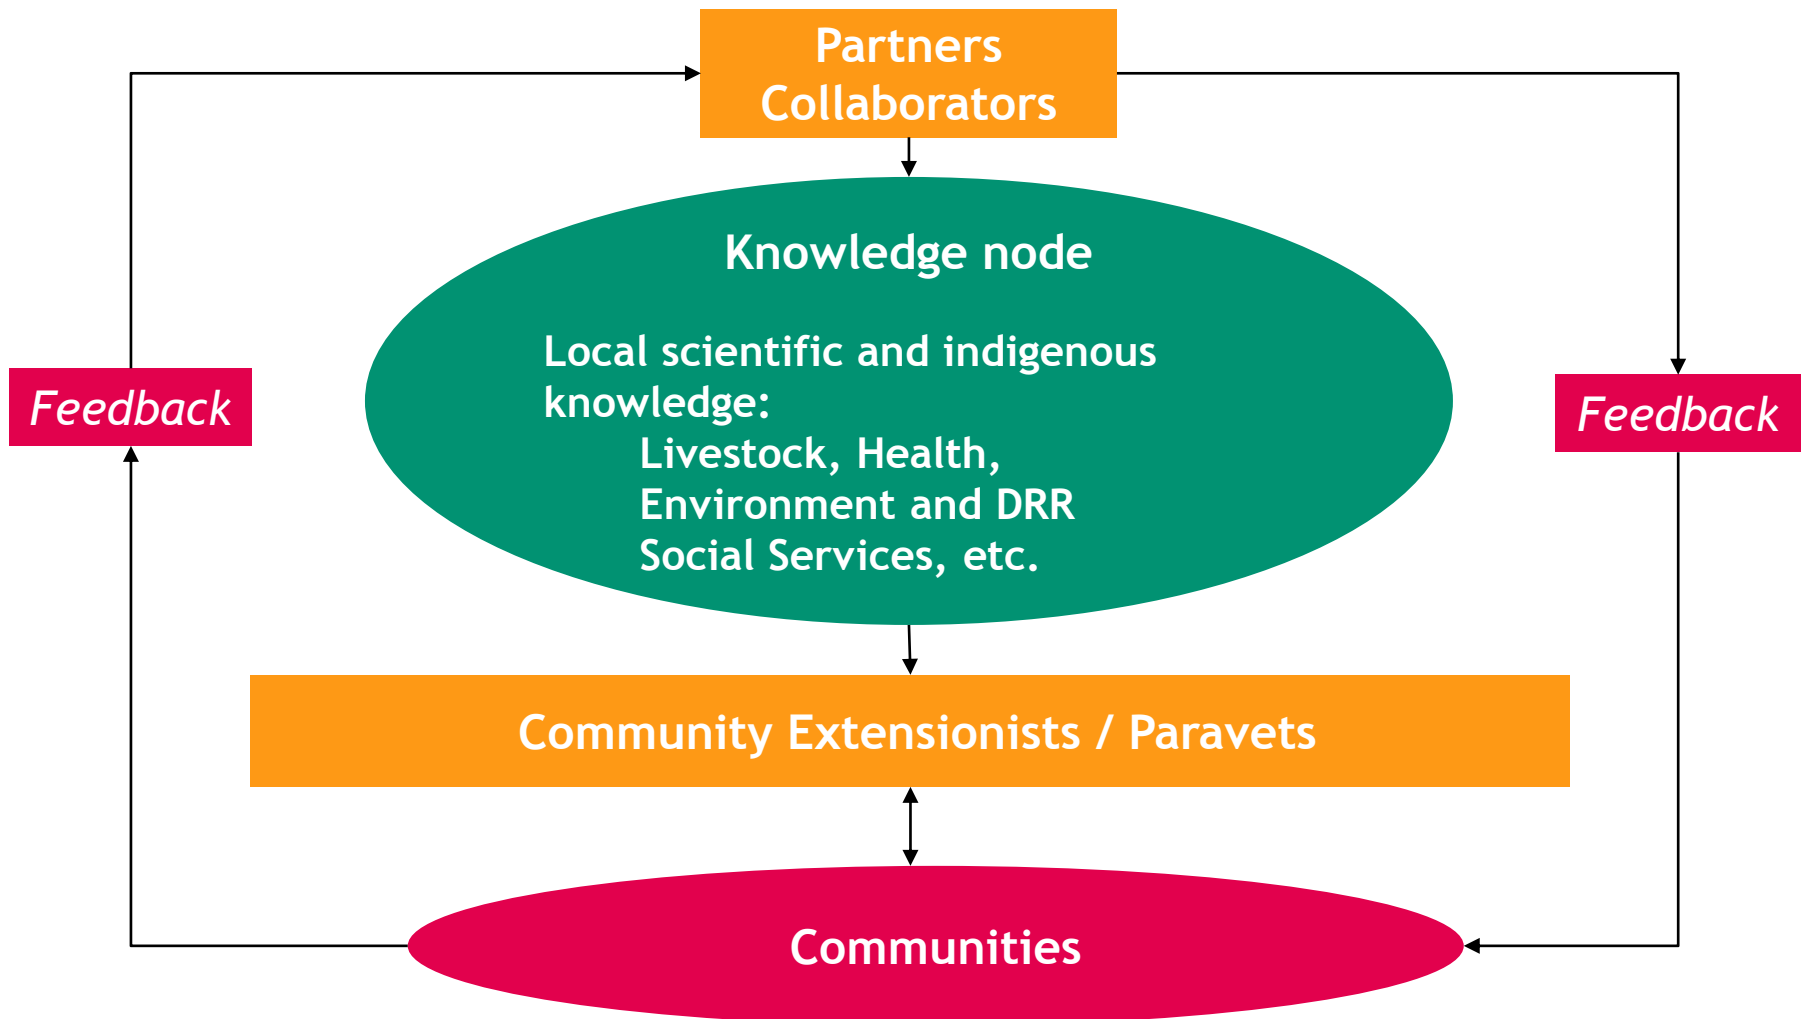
Partners
Collaborators

Feedback

Knowledge node

Local scientific and indigenous knowledge:
Livestock, Health,
Environment and DRR
Social Services, etc.

Feedback

Community Extensionists / Paravets

Communities